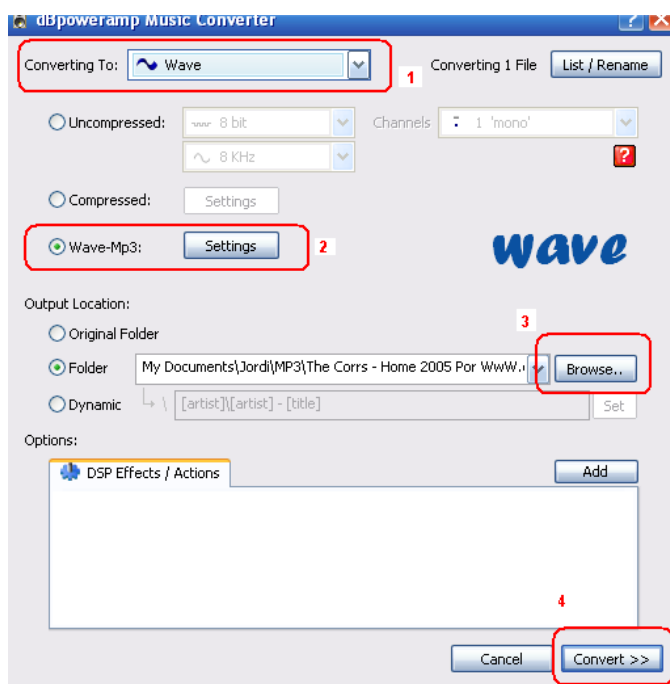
dBpoweramp Music Converter

Converting To: Wave

1

Converting 1 File

List / Rename

Uncompressed: 8 bit

Channels 1 'mono'

8 KHz

?

Compressed: Settings

Wave-Mp3: Settings

2

wave

Output Location:

Original Folder

3

Folder My Documents\Jordi\MP3\The Corrs - Home 2005 Por WwW.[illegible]

Browse..

Dynamic [artist]\[artist] - [title]

Set

Options:

DSP Effects / Actions

Add

4

Cancel

Convert >>